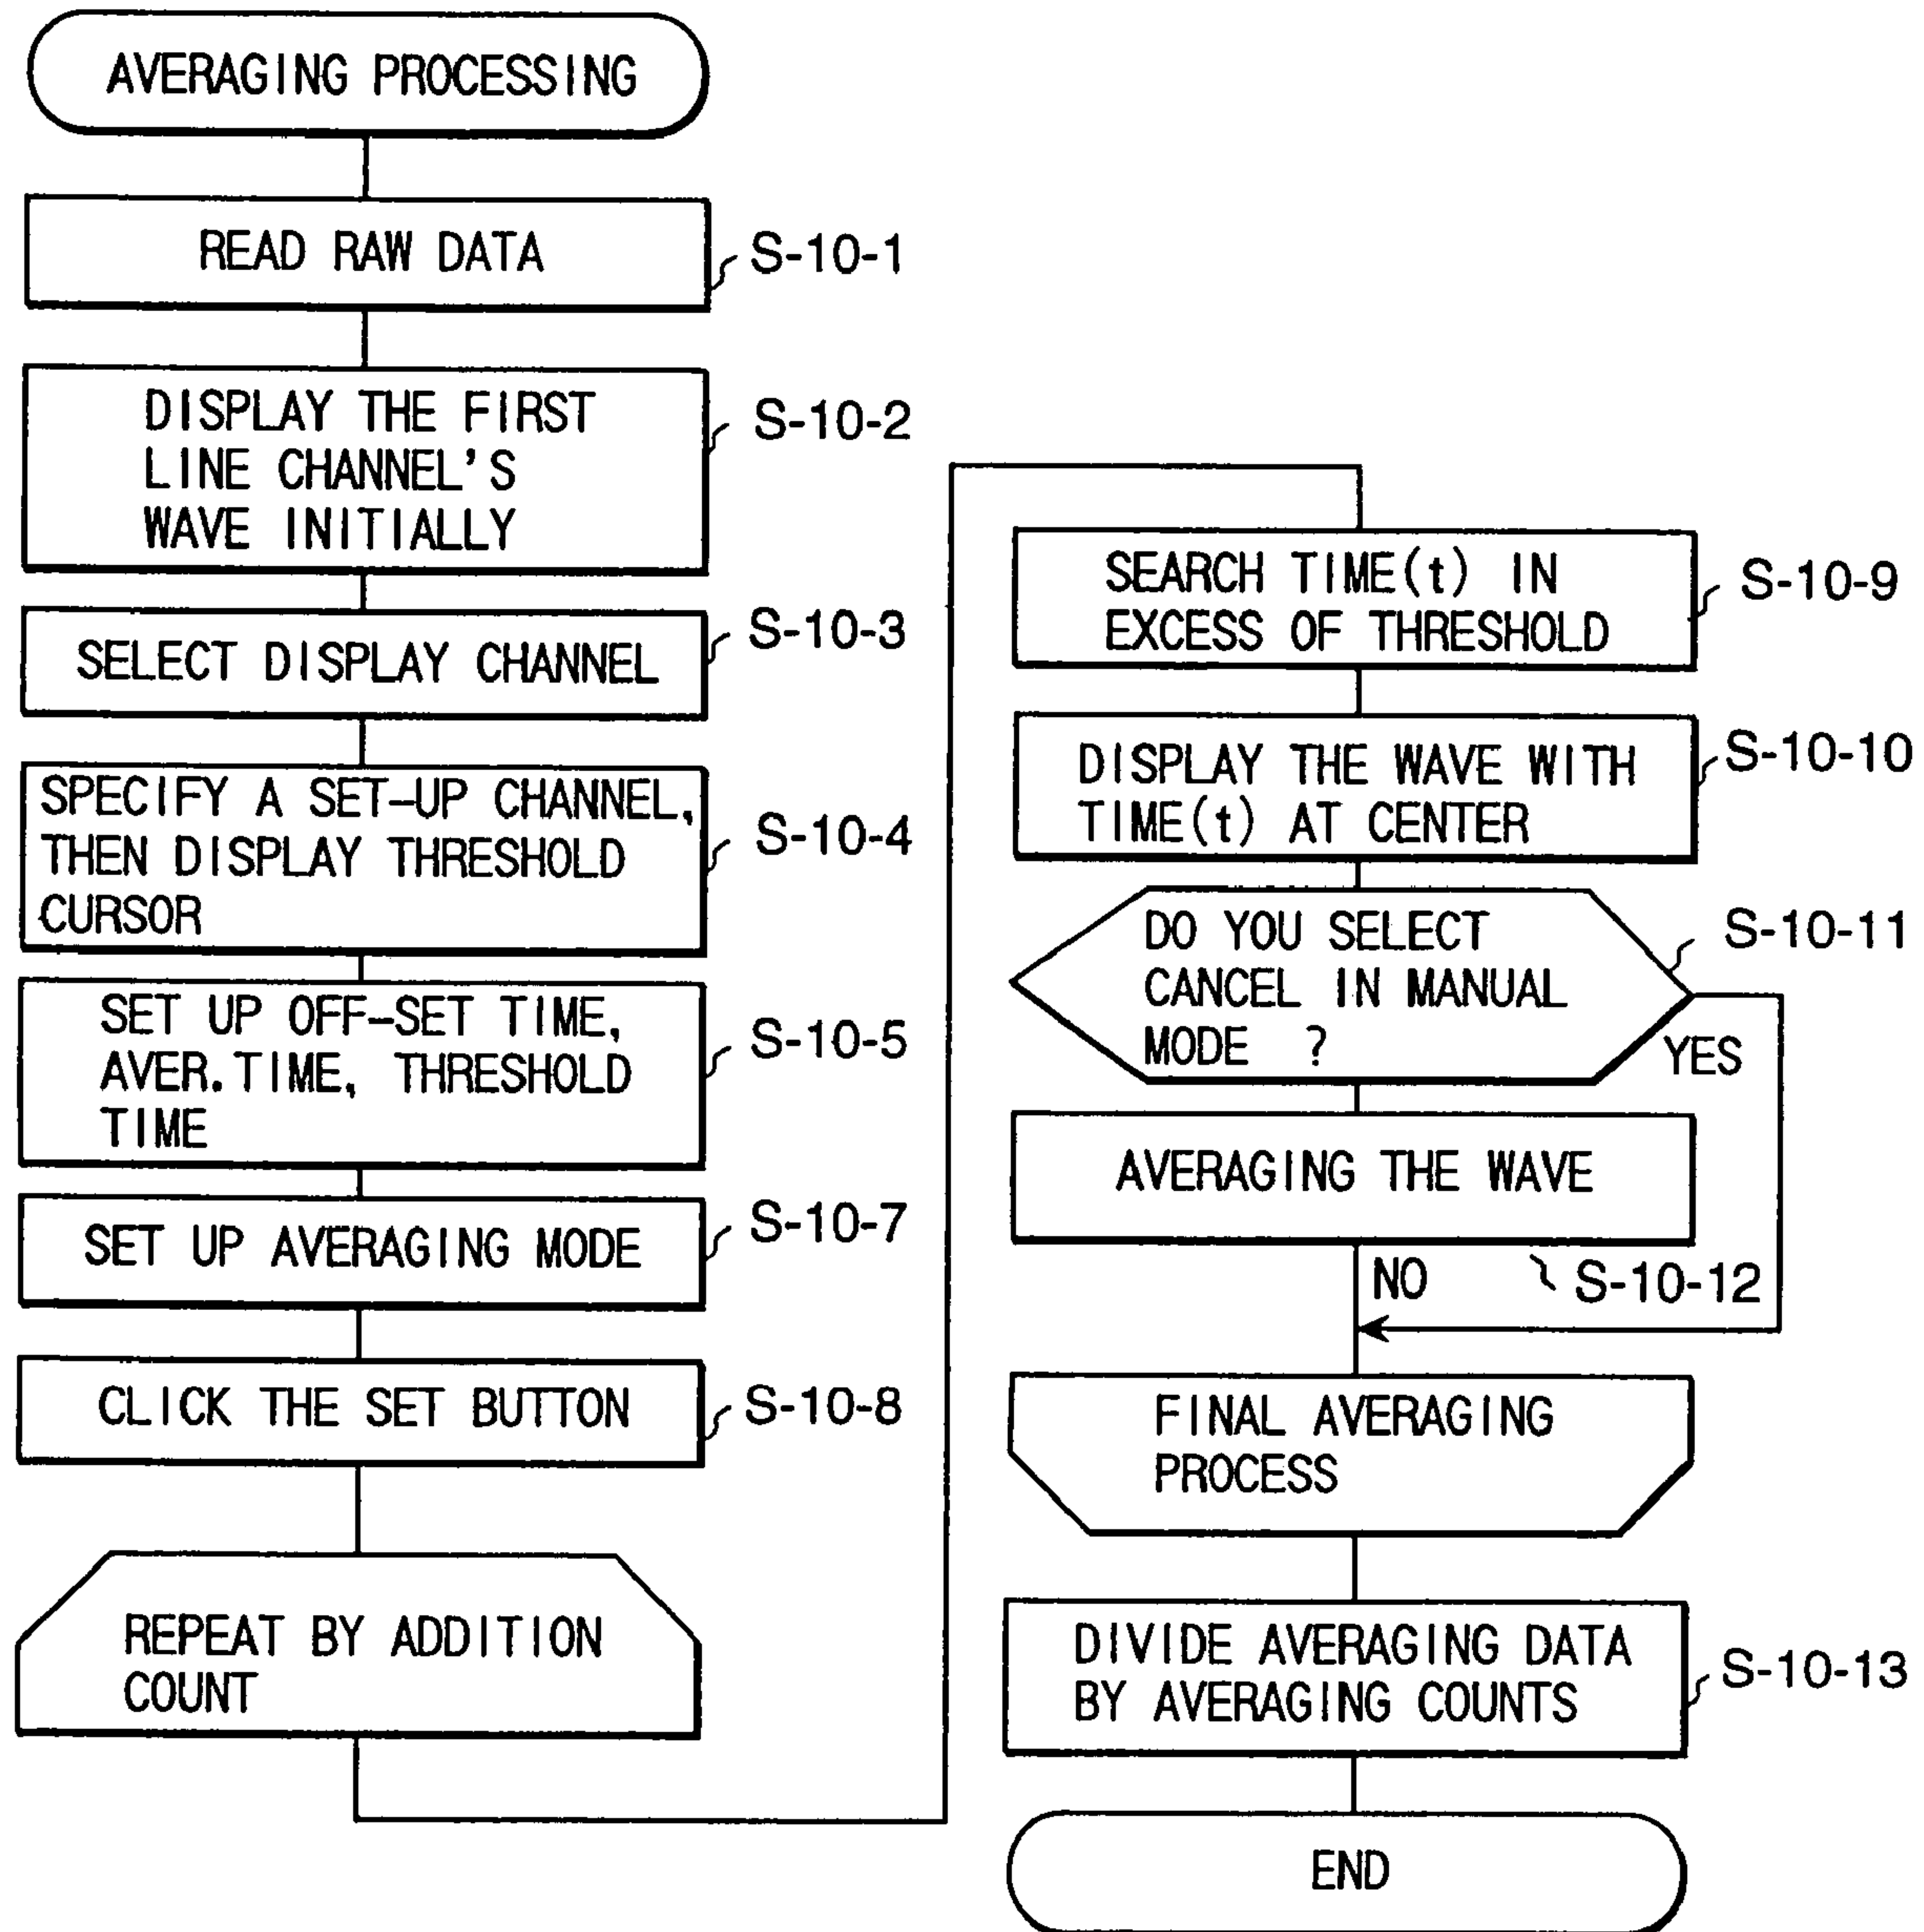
AVERAGING PROCESSING

READ RAW DATA
S-10-1

DISPLAY THE FIRST LINE CHANNEL'S WAVE INITIALLY
S-10-2

SELECT DISPLAY CHANNEL
S-10-3

SPECIFY A SET-UP CHANNEL, THEN DISPLAY THRESHOLD CURSOR
S-10-4

SET UP OFF-SET TIME, AVER.TIME, THRESHOLD TIME
S-10-5

SET UP AVERAGING MODE
S-10-7

CLICK THE SET BUTTON
S-10-8

REPEAT BY ADDITION COUNT

SEARCH TIME(t) IN EXCESS OF THRESHOLD
S-10-9

DISPLAY THE WAVE WITH TIME(t) AT CENTER
S-10-10

DO YOU SELECT CANCEL IN MANUAL MODE ?
S-10-11

YES

AVERAGING THE WAVE

NO
S-10-12

FINAL AVERAGING PROCESS

DIVIDE AVERAGING DATA BY AVERAGING COUNTS
S-10-13

END